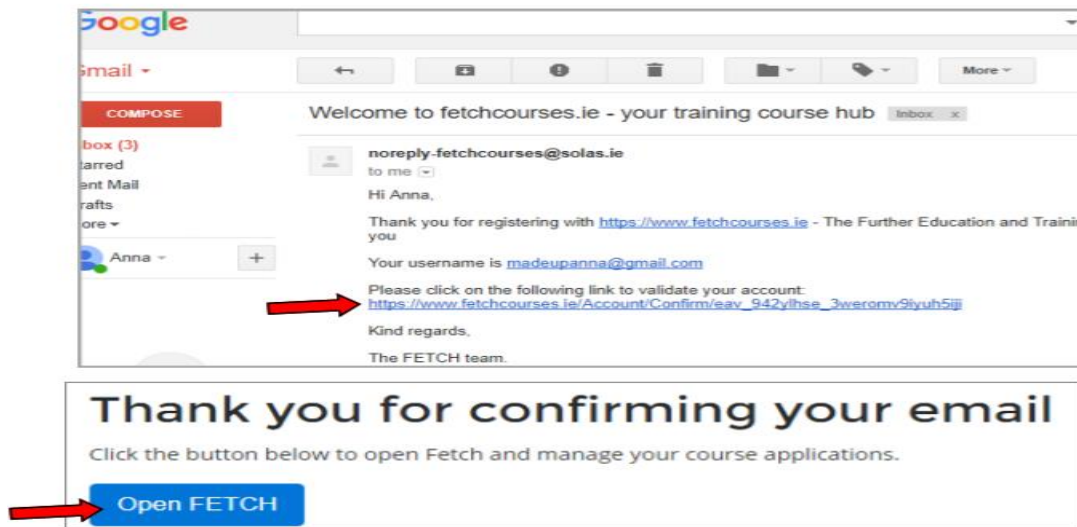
Google

Gmail ▾

COMPOSE

Inbox (3)
Starred
Sent Mail
Drafts
More ▾

Anna ▾

+

More ▾

Welcome to fetchcourses.ie - your training course hub Inbox x

noreply-fetchcourses@solas.ie
to me

Hi Anna,

Thank you for registering with https://www.fetchcourses.ie - The Further Education and Traini you

Your username is madeupanna@gmail.com

Please click on the following link to validate your account:
https://www.fetchcourses.ie/Account/Confirm/eav_942ylhse_3weromv9iyuh5iji

Kind regards,

The FETCH team.

Thank you for confirming your email

Click the button below to open Fetch and manage your course applications.

Open FETCH